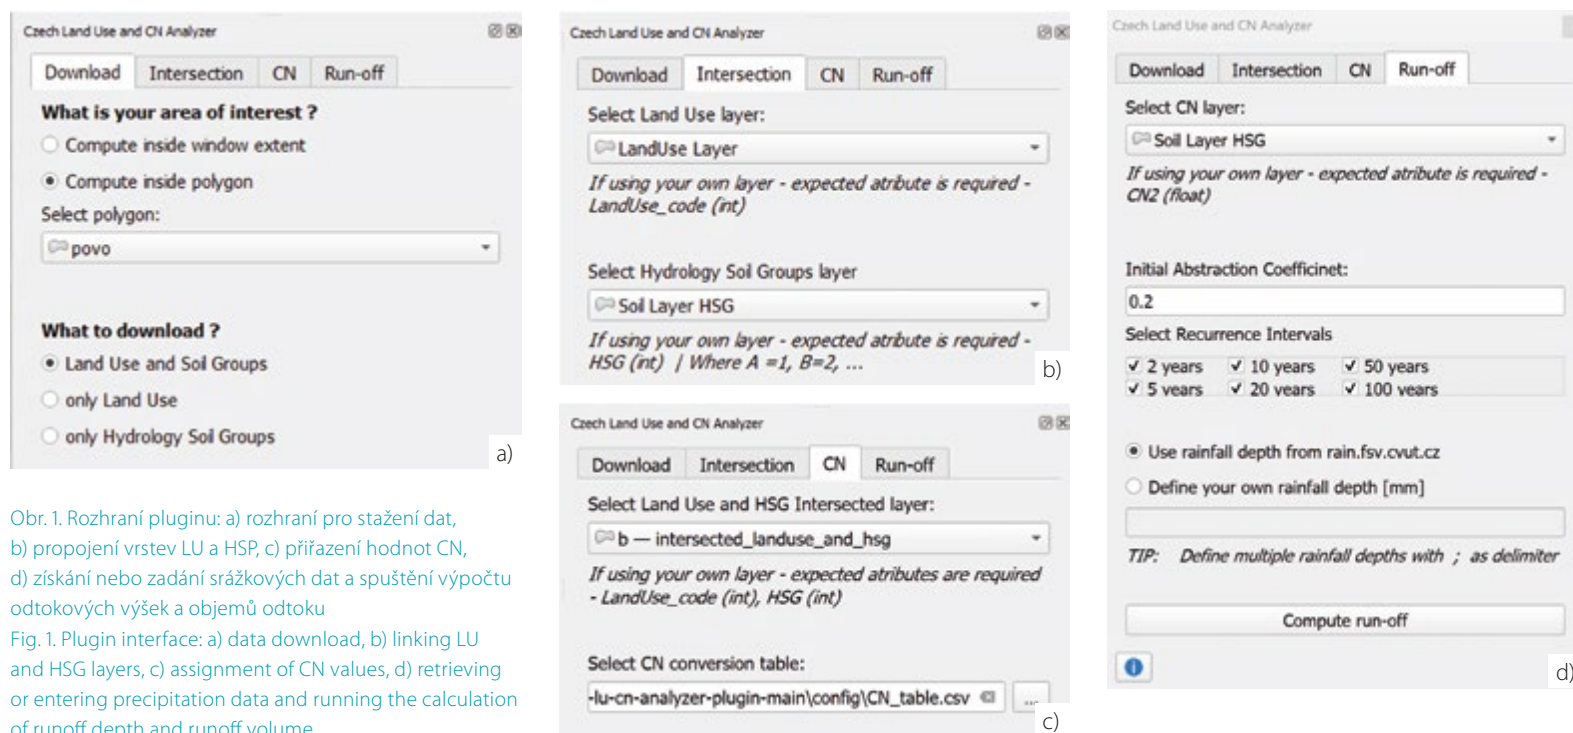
Czech Land Use and CN Analyzer

Download | Intersection | CN | Run-off

What is your area of interest ?

Compute inside window extent

Compute inside polygon

Select polygon:

povo

What to download ?

Land Use and Soil Groups

only Land Use

only Hydrology Soil Groups

a)

Obr. 1. Rozhraní pluginu: a) rozhraní pro stažení dat, b) propojení vrstev LU a HSP, c) přiřazení hodnot CN, d) získání nebo zadání srážkových dat a spuštění výpočtu odtokových výšek a objemů odtoku

Fig. 1. Plugin interface: a) data download, b) linking LU and HSG layers, c) assignment of CN values, d) retrieving or entering precipitation data and running the calculation of runoff depth and runoff volume

Czech Land Use and CN Analyzer

Download | Intersection | CN | Run-off

Select Land Use layer:

LandUse Layer

If using your own layer - expected atribute is required - LandUse_code (int)

Select Hydrology Soil Groups layer

Soil Layer HSG

If using your own layer - expected atribute is required - HSG (int) | Where A =1, B=2, ...

b)

Czech Land Use and CN Analyzer

Download | Intersection | CN | Run-off

Select Land Use and HSG Intersected layer:

b — intersected_landuse_and_hsg

If using your own layer - expected atributes are required - LandUse_code (int), HSG (int)

Select CN conversion table:

-lu-cn-analyzer-plugin-main\config\CN_table.csv

...

c)

Czech Land Use and CN Analyzer

Download | Intersection | CN | Run-off

Select CN layer:

Soil Layer HSG

If using your own layer - expected atribute is required - CN2 (float)

Initial Abstraction Coefficinet:

0.2

Select Recurrence Intervals

2 years | 10 years | 50 years
5 years | 20 years | 100 years

Use rainfall depth from rain.fsv.cvut.cz

Define your own rainfall depth [mm]

TIP: Define multiple rainfall depths with ; as delimiter

Compute run-off

d)